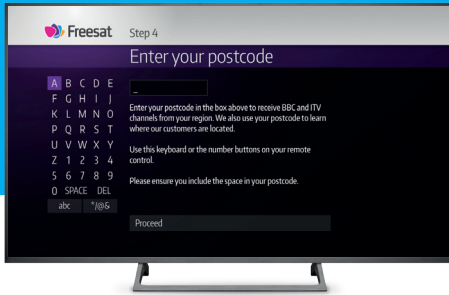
Freesat

Step 4

Enter your postcode

A B C D E
F G H I J
K L M N O
P Q R S T
U V W X Y
Z 1 2 3 4
5 6 7 8 9
0 SPACE DEL
abc *!@&

_

Enter your postcode in the box above to receive BBC and ITV channels from your region. We also use your postcode to learn where our customers are located.

Use this keyboard or the number buttons on your remote control.

Please ensure you include the space in your postcode.

Proceed